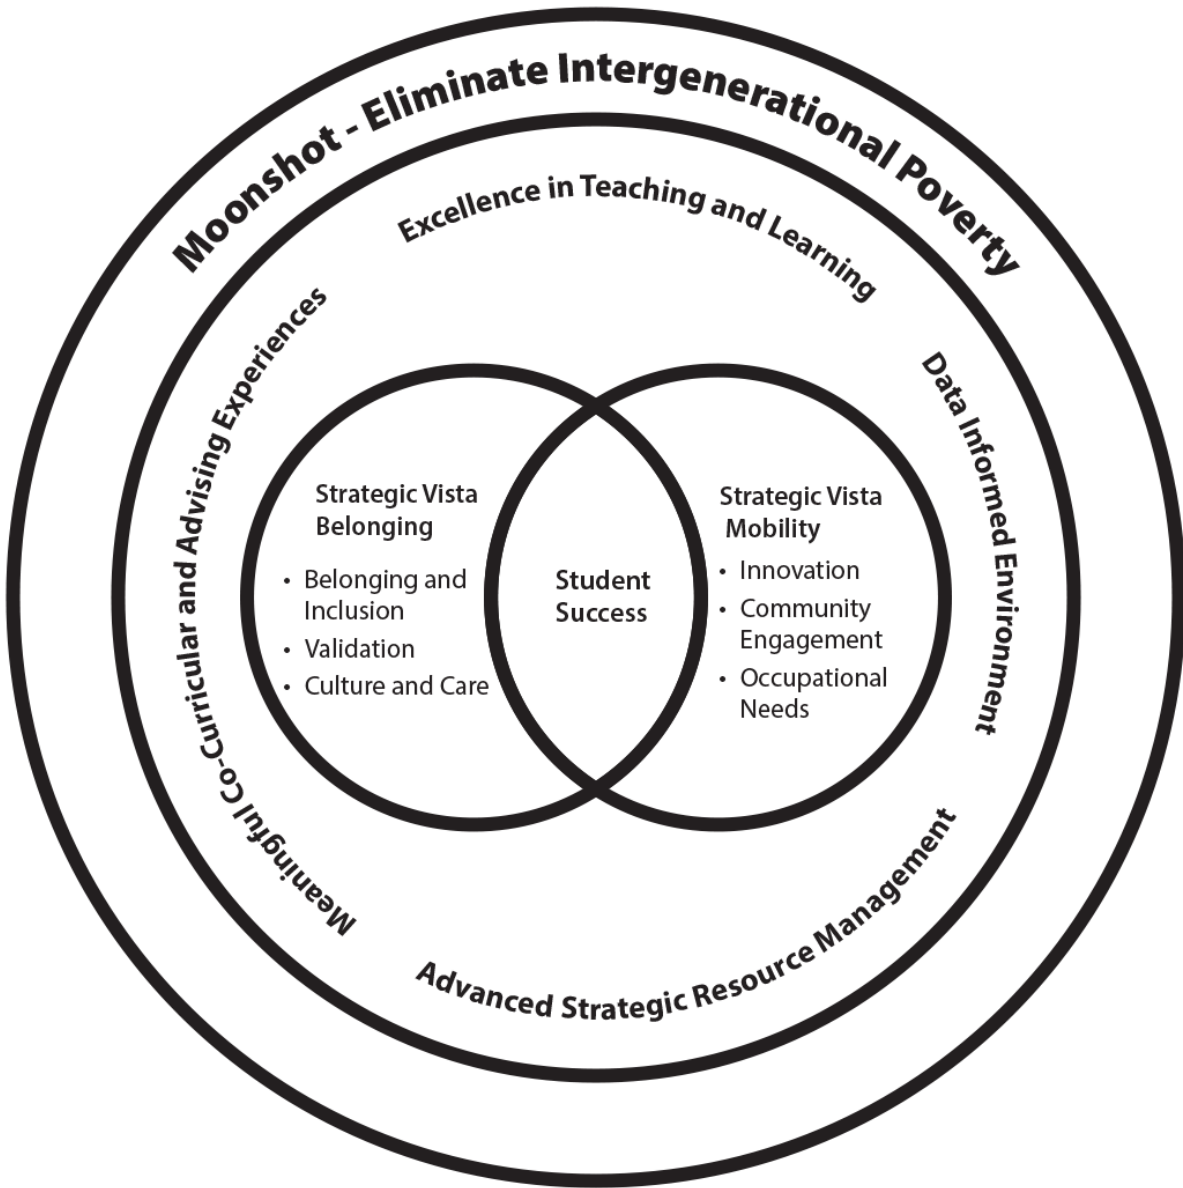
Moonshot - Eliminate Intergenerational Poverty

Excellence in Teaching and Learning

Meaningful Co-Curricular and Advising Experiences

Data Informed Environment

Advanced Strategic Resource Management

Strategic Vista Belonging

- Belonging and Inclusion
- Validation
- Culture and Care

Student Success

Strategic Vista Mobility

- Innovation
- Community Engagement
- Occupational Needs